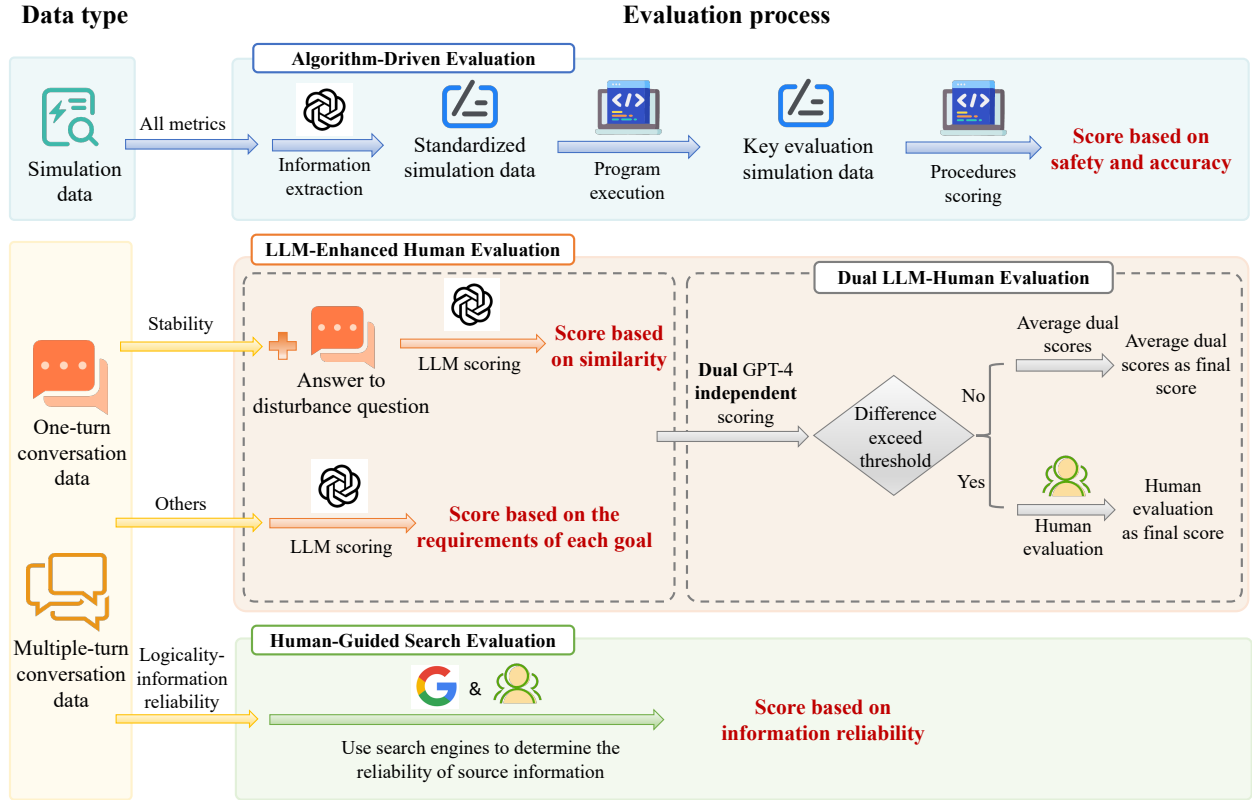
Data type

Evaluation process

Algorithm-Driven Evaluation

Simulation data

All metrics

Information extraction

Standardized simulation data

Program execution

Key evaluation simulation data

Procedures scoring

Score based on safety and accuracy

LLM-Enhanced Human Evaluation

Stability

Answer to disturbance question

LLM scoring

Score based on similarity

Dual LLM-Human Evaluation

Dual GPT-4 independent scoring

Difference exceed threshold

No

Average dual scores

Average dual scores as final score

Yes

Human evaluation

Human evaluation as final score

One-turn conversation data

Others

LLM scoring

Score based on the requirements of each goal

Multiple-turn conversation data

Logicality-information reliability

Human-Guided Search Evaluation

&

Use search engines to determine the reliability of source information

Score based on information reliability